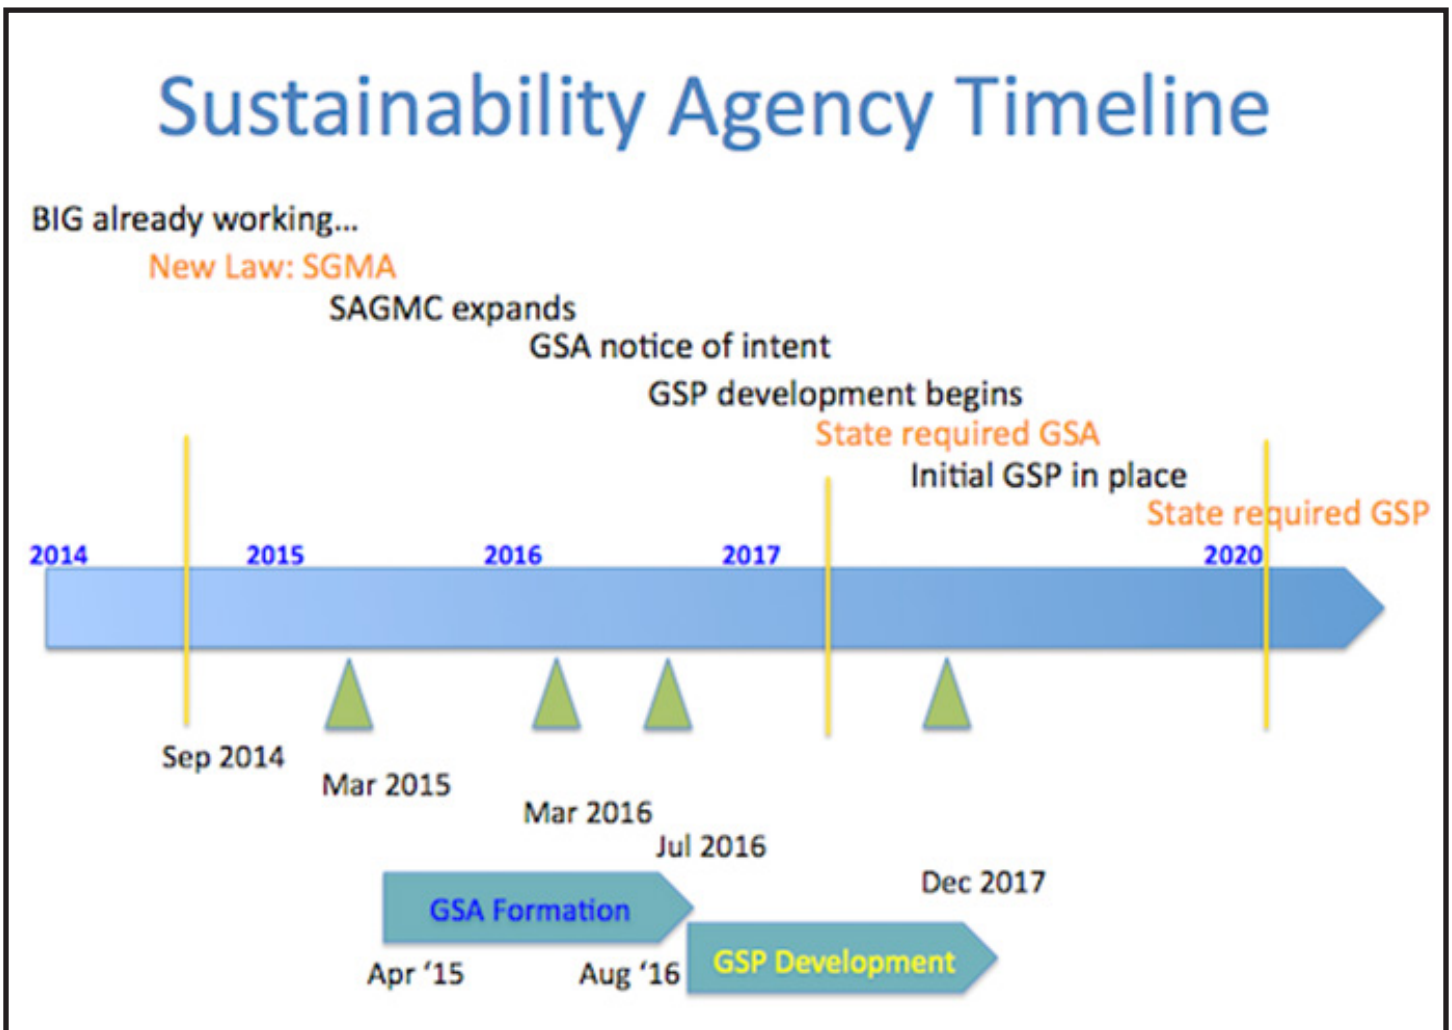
Sustainability Agency Timeline

BIG already working...

New Law: SGMA

SAGMC expands

GSA notice of intent

GSP development begins

State required GSA

Initial GSP in place

State required GSP

2014 2015 2016 2017 2020

Sep 2014

Mar 2015

Mar 2016

Jul 2016

Dec 2017

GSA Formation

GSP Development

Apr '15

Aug '16